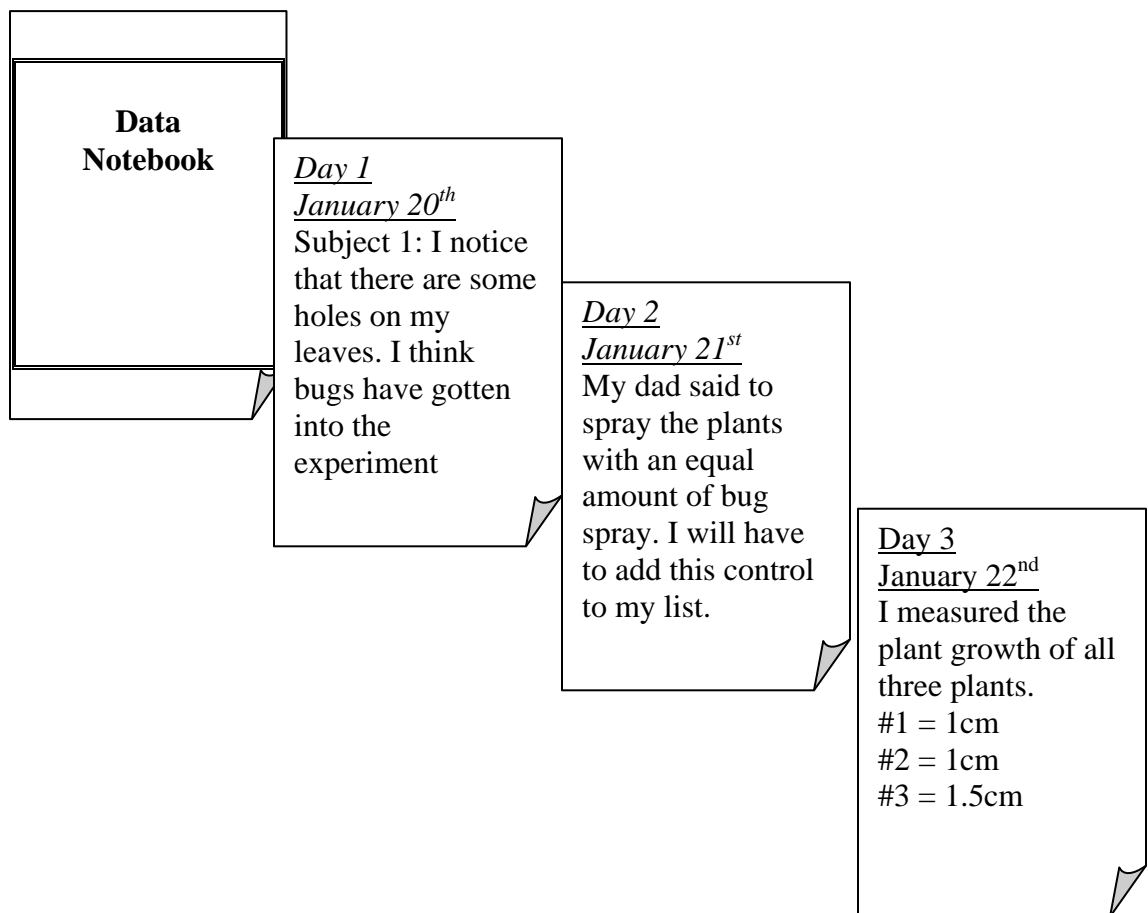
Data Notebook

Day 1
January 20$^{th}$
Subject 1: I notice that there are some holes on my leaves. I think bugs have gotten into the experiment

Day 2
January 21$^{st}$
My dad said to spray the plants with an equal amount of bug spray. I will have to add this control to my list.

Day 3
January 22$^{nd}$
I measured the plant growth of all three plants.
#1 = 1cm
#2 = 1cm
#3 = 1.5cm